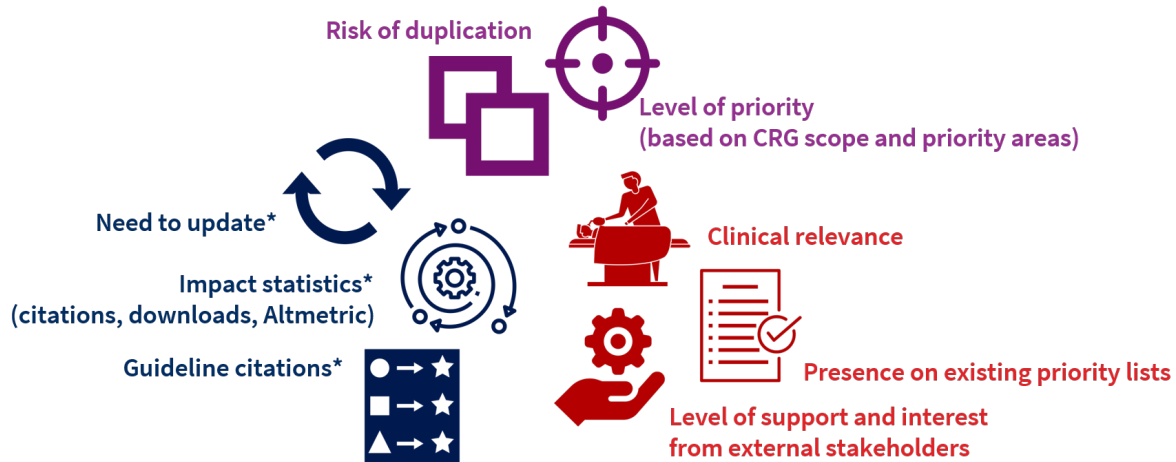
Risk of duplication

Level of priority
(based on CRG scope and priority areas)

Need to update*

Clinical relevance

Impact statistics*
(citations, downloads, Altmetric)

Presence on existing priority lists

Guideline citations*

Level of support and interest from external stakeholders